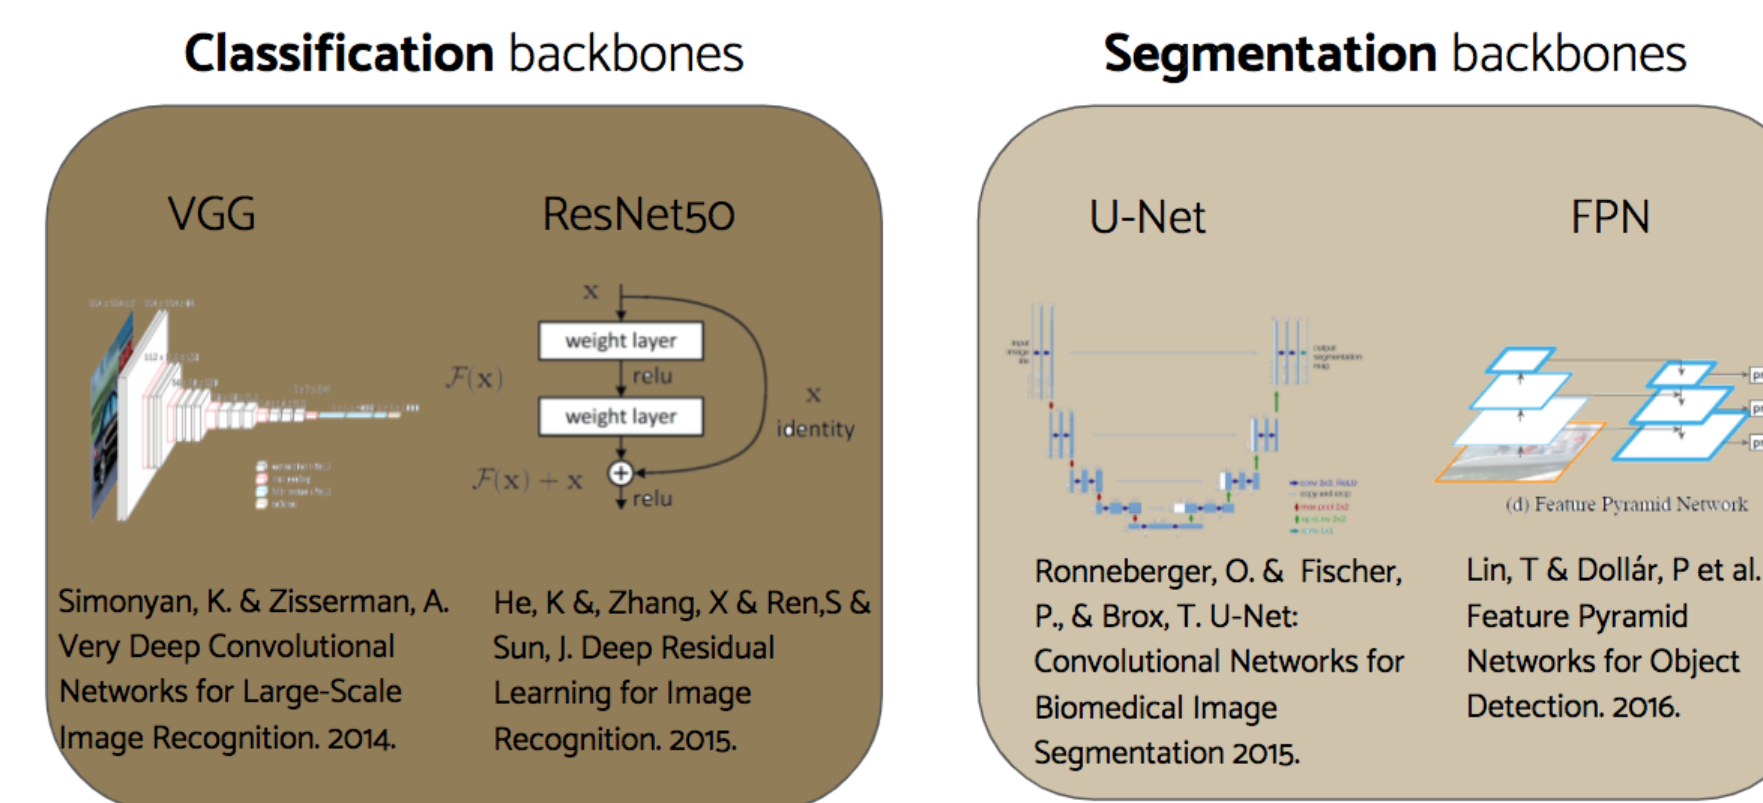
**Classification** backbones

VGG

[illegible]

ResNet50

x

weight layer

$\mathcal{F}(x)$

relu

weight layer

x

identity

$\mathcal{F}(x) + x$

relu

Simonyan, K. & Zisserman, A. Very Deep Convolutional Networks for Large-Scale Image Recognition. 2014.

He, K &, Zhang, X & Ren,S & Sun, J. Deep Residual Learning for Image Recognition. 2015.

**Segmentation** backbones

U-Net

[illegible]

FPN

(d) Feature Pyramid Network

Ronneberger, O. & Fischer, P., & Brox, T. U-Net: Convolutional Networks for Biomedical Image Segmentation 2015.

Lin, T & Dollár, P et al. Feature Pyramid Networks for Object Detection. 2016.